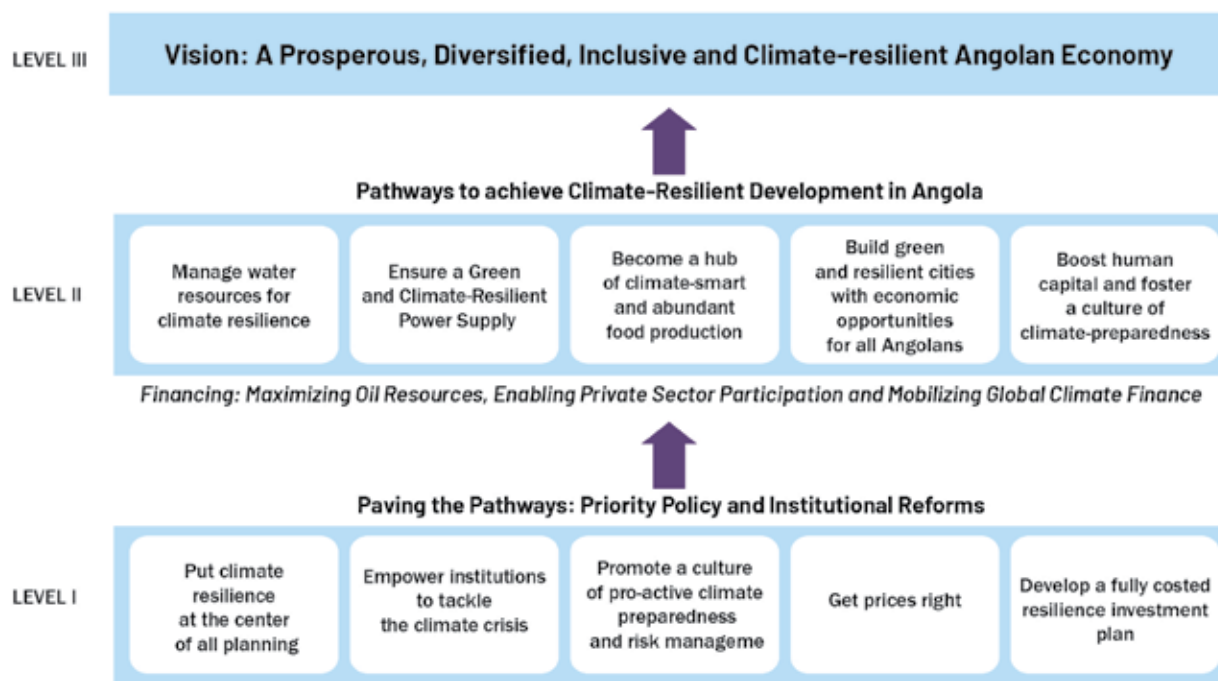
LEVEL III

Vision: A Prosperous, Diversified, Inclusive and Climate-resilient Angolan Economy

Pathways to achieve Climate-Resilient Development in Angola

LEVEL II

Manage water resources for climate resilience

Ensure a Green and Climate-Resilient Power Supply

Become a hub of climate-smart and abundant food production

Build green and resilient cities with economic opportunities for all Angolans

Boost human capital and foster a culture of climate-preparedness

Financing: Maximizing Oil Resources, Enabling Private Sector Participation and Mobilizing Global Climate Finance

Paving the Pathways: Priority Policy and Institutional Reforms

LEVEL I

Put climate resilience at the center of all planning

Empower institutions to tackle the climate crisis

Promote a culture of pro-active climate preparedness and risk manageme

Get prices right

Develop a fully costed resilience investment plan